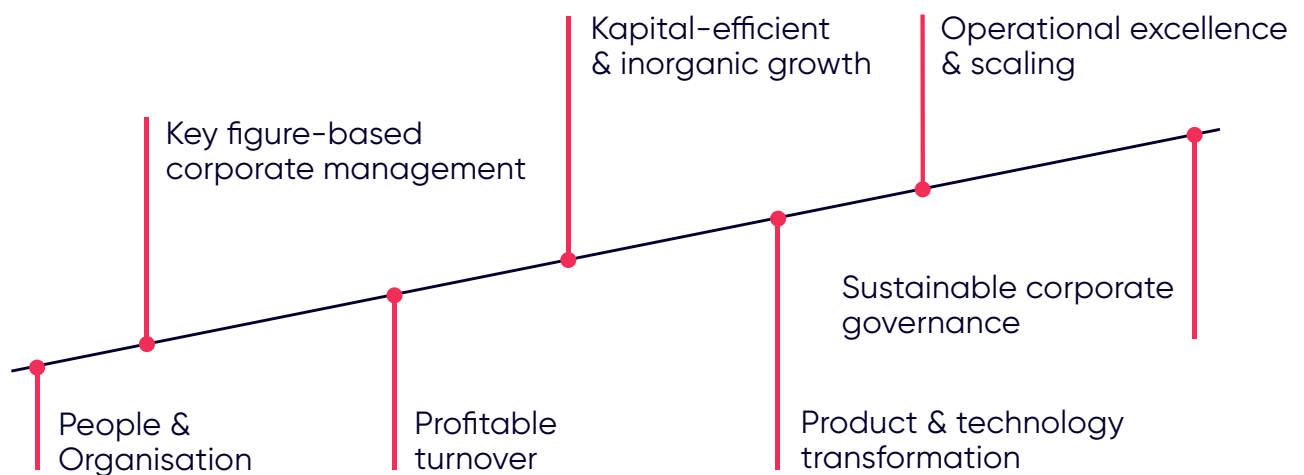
Kapital-efficient & inorganic growth

Operational excellence & scaling

Key figure-based corporate management

Sustainable corporate governance

People & Organisation

Profitable turnover

Product & technology transformation